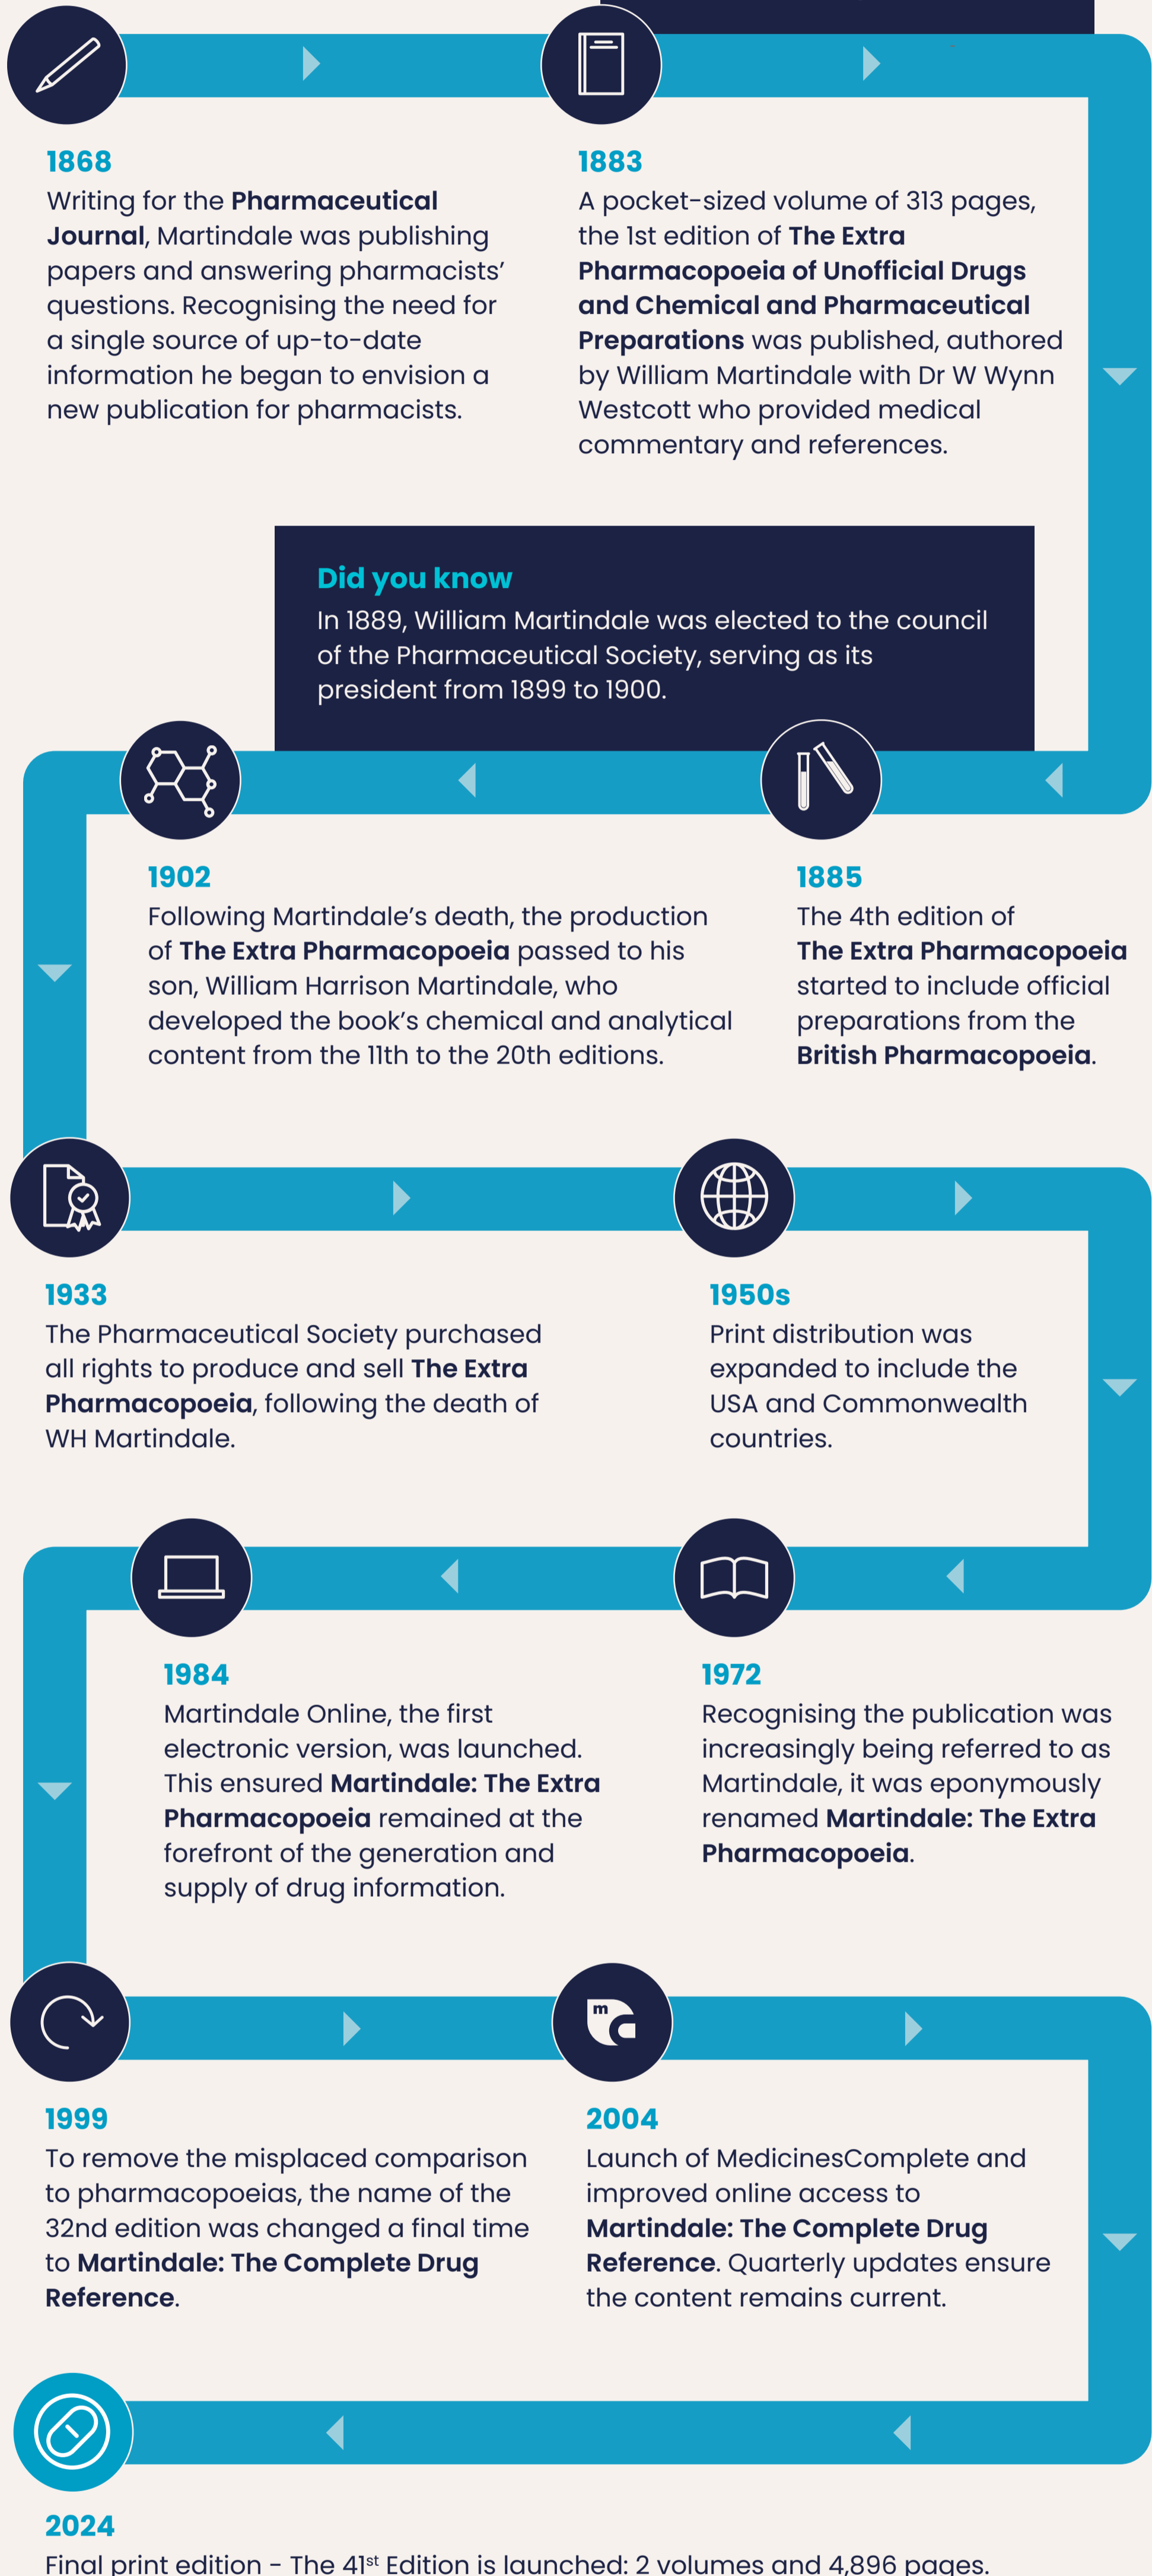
1868
Writing for the Pharmaceutical Journal, Martindale was publishing papers and answering pharmacists' questions. Recognising the need for a single source of up-to-date information he began to envision a new publication for pharmacists.

1883
A pocket-sized volume of 313 pages, the 1st edition of The Extra Pharmacopoeia of Unofficial Drugs and Chemical and Pharmaceutical Preparations was published, authored by William Martindale with Dr W Wynn Westcott who provided medical commentary and references.

Did you know
In 1889, William Martindale was elected to the council of the Pharmaceutical Society, serving as its president from 1899 to 1900.

1902
Following Martindale's death, the production of The Extra Pharmacopoeia passed to his son, William Harrison Martindale, who developed the book's chemical and analytical content from the 11th to the 20th editions.

1885
The 4th edition of The Extra Pharmacopoeia started to include official preparations from the British Pharmacopoeia.

1933
The Pharmaceutical Society purchased all rights to produce and sell The Extra Pharmacopoeia, following the death of WH Martindale.

1950s
Print distribution was expanded to include the USA and Commonwealth countries.

1984
Martindale Online, the first electronic version, was launched. This ensured Martindale: The Extra Pharmacopoeia remained at the forefront of the generation and supply of drug information.

1972
Recognising the publication was increasingly being referred to as Martindale, it was eponymously renamed Martindale: The Extra Pharmacopoeia.

1999
To remove the misplaced comparison to pharmacopoeias, the name of the 32nd edition was changed a final time to Martindale: The Complete Drug Reference.

2004
Launch of MedicinesComplete and improved online access to Martindale: The Complete Drug Reference. Quarterly updates ensure the content remains current.

2024
Final print edition - The 41$^{st}$ Edition is launched: 2 volumes and 4,896 pages.